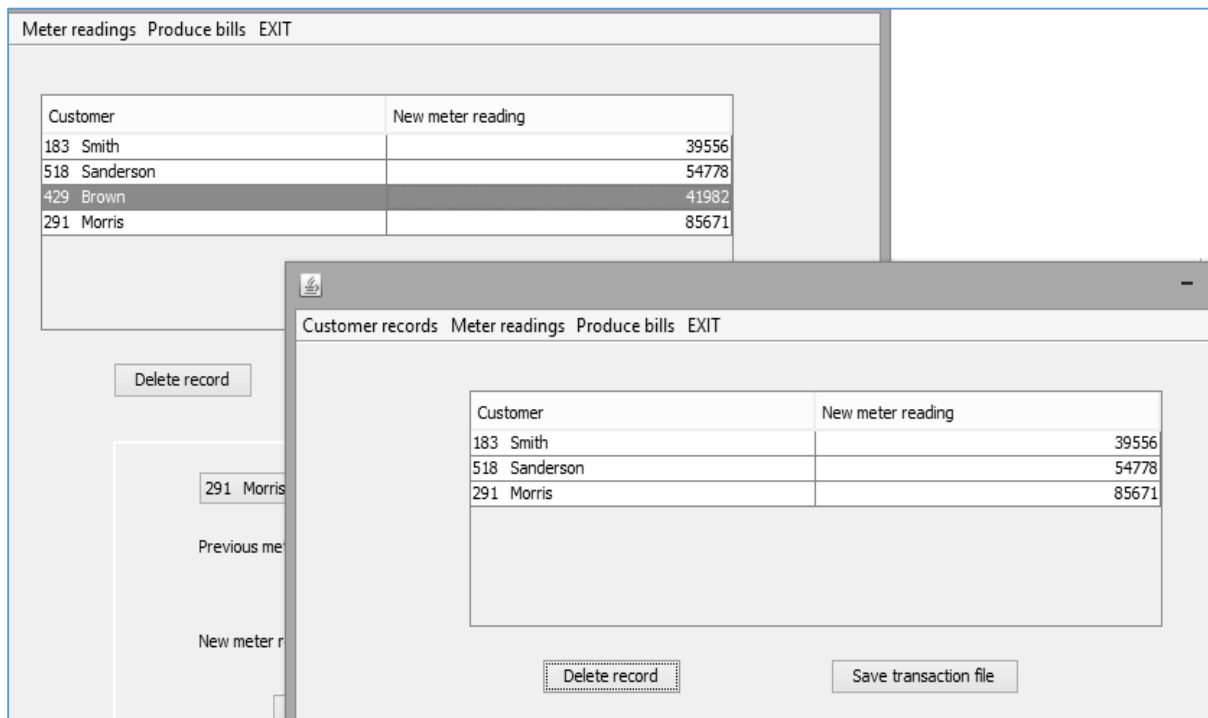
Meter readings Produce bills EXIT

| Customer | New meter reading |
|---|---|
| 183 Smith | 39556 |
| 518 Sanderson | 54778 |
| 429 Brown | 41982 |
| 291 Morris | 85671 |

Delete record

291 Morris

Previous me

New meter r

Customer records Meter readings Produce bills EXIT

| Customer | New meter reading |
|---|---|
| 183 Smith | 39556 |
| 518 Sanderson | 54778 |
| 291 Morris | 85671 |

Delete record

Save transaction file